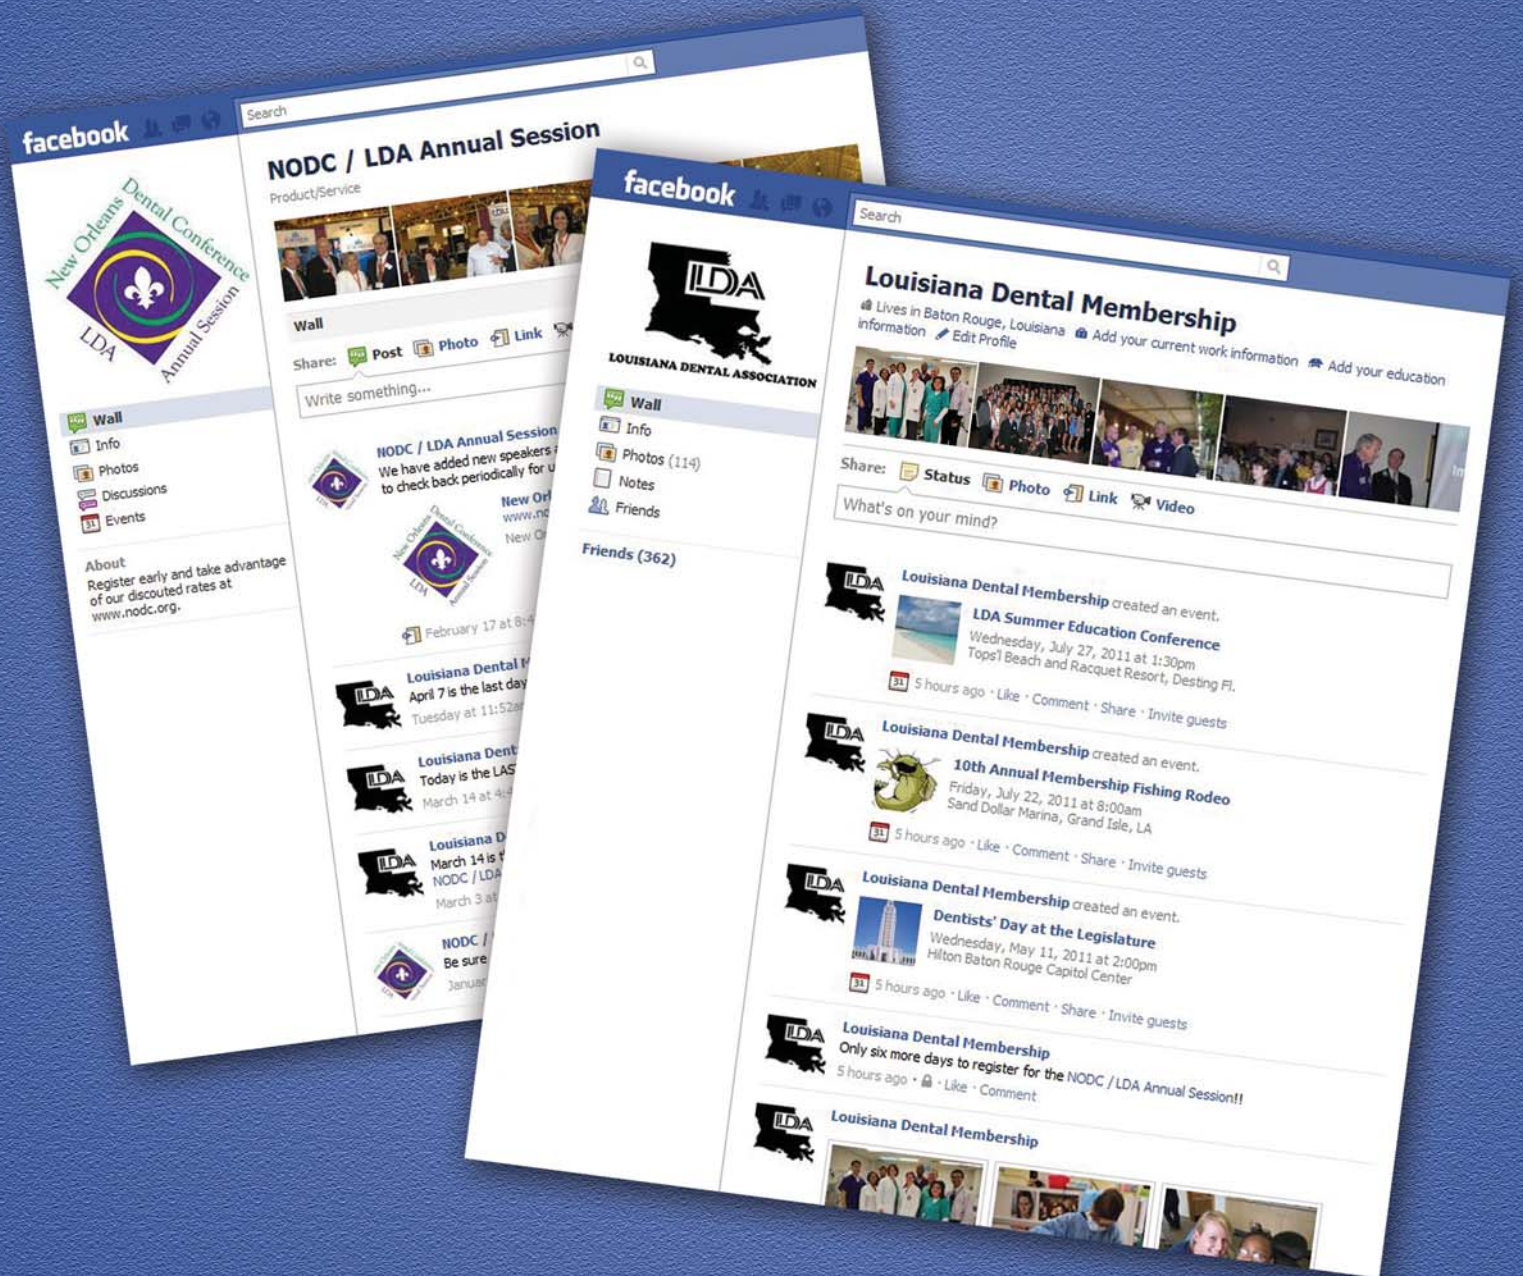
facebook

Search

NODC / LDA Annual Session
Product/Service

New Orleans Dental Conference Annual Session LDA

Wall
Info
Photos
Discussions
Events

About
Register early and take advantage of our discouted rates at www.nodc.org.

Wall

Share: Post Photo Link

Write something...

NODC / LDA Annual Session
We have added new speakers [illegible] to check back periodically for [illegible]

New Or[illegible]
www.no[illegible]
New O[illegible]

February 17 at 8:4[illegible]

Louisiana Dental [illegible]
April 7 is the last day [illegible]
Tuesday at 11:52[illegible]

Louisiana Dent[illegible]
Today is the LAS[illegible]
March 14 at 4:4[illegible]

Louisiana D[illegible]
March 14 is t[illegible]
NODC / LDA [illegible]
March 3 at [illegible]

NODC / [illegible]
Be sure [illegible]
Januar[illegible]

facebook

Search

LDA
LOUISIANA DENTAL ASSOCIATION

Wall
Info
Photos (114)
Notes
Friends

Friends (362)

Louisiana Dental Membership
Lives in Baton Rouge, Louisiana Add your current work information Add your education information Edit Profile

Share: Status Photo Link Video

What's on your mind?

Louisiana Dental Membership created an event.
LDA Summer Education Conference
Wednesday, July 27, 2011 at 1:30pm
Tops'l Beach and Racquet Resort, Desting Fl.
5 hours ago · Like · Comment · Share · Invite guests

Louisiana Dental Membership created an event.
10th Annual Membership Fishing Rodeo
Friday, July 22, 2011 at 8:00am
Sand Dollar Marina, Grand Isle, LA
5 hours ago · Like · Comment · Share · Invite guests

Louisiana Dental Membership created an event.
Dentists' Day at the Legislature
Wednesday, May 11, 2011 at 2:00pm
Hilton Baton Rouge Capitol Center
5 hours ago · Like · Comment · Share · Invite guests

Louisiana Dental Membership
Only six more days to register for the NODC / LDA Annual Session!!
5 hours ago · · Like · Comment

Louisiana Dental Membership